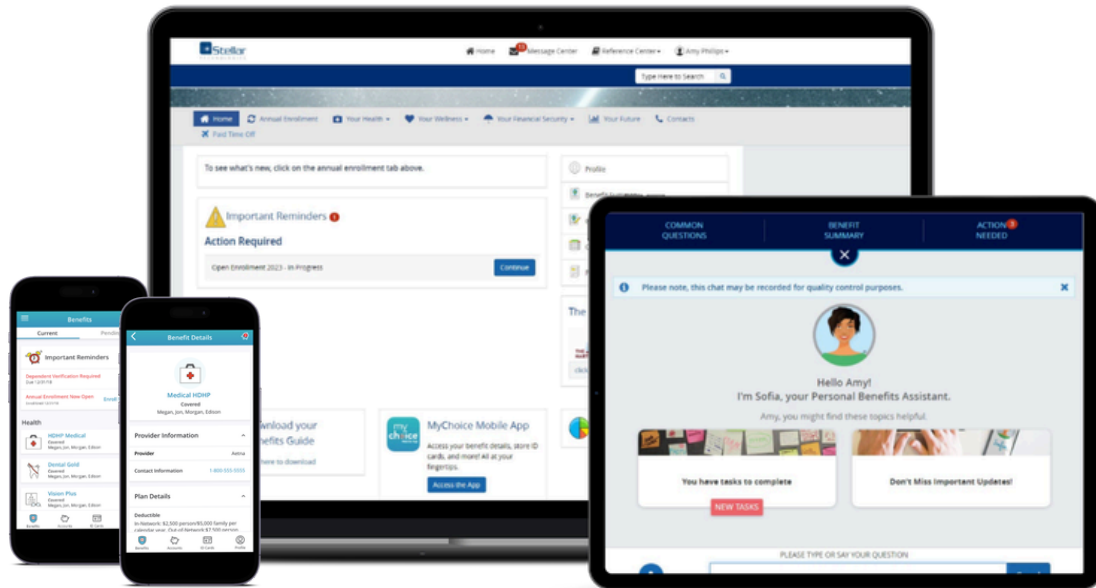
Stellar

Home Message Center Reference Center Amy Phillips

Type Here to Search

Home Annual Enrollment Your Health Your Wellness Your Financial Security Your Future Contacts

Paid Time Off

To see what's new, click on the annual enrollment tab above.

Important Reminders 1

Action Required

Open Enrollment 2023 - In Progress

Continue

Profile

Benefit Summary

The

nload your nefits Guide

here to download

MyChoice Mobile App

Access your benefit details, store ID cards, and more! All at your fingertips.

Access the App

COMMON QUESTIONS

BENEFIT SUMMARY

ACTION NEEDED

Please note, this chat may be recorded for quality control purposes.

Hello Amy!
I'm Sofia, your Personal Benefits Assistant.

Amy, you might find these topics helpful.

You have tasks to complete

NEW TASKS

Don't Miss Important Updates!

PLEASE TYPE OR SAY YOUR QUESTION

Benefits

Current

Important Reminders

Dependent Verification Required

Annual Enrollment Now Open

Health

HDHP Medical
Covered

Dental Gold
Covered

Vision Plus
Covered

Benefit Details

Medical HDHP
Covered
Megan, Jon, Morgan, Edison

Provider Information

Provider Aetna

Contact Information 1-800-555-5555

Plan Details

Deductible
In-Network: $2,500 person/$5,000 family per calendar year. Out-of-Network $7,500 person

Benefits Accounts ID Cards Profile